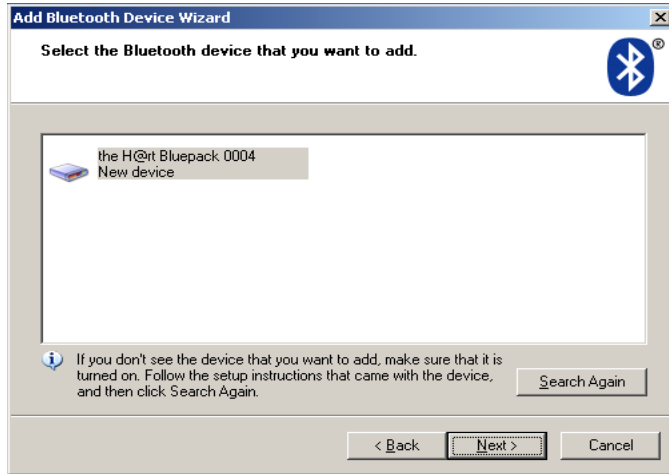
Add Bluetooth Device Wizard

Select the Bluetooth device that you want to add.

the H@rt Bluepack 0004
New device

If you don't see the device that you want to add, make sure that it is turned on. Follow the setup instructions that came with the device, and then click Search Again.

Search Again

< Back

Next >

Cancel